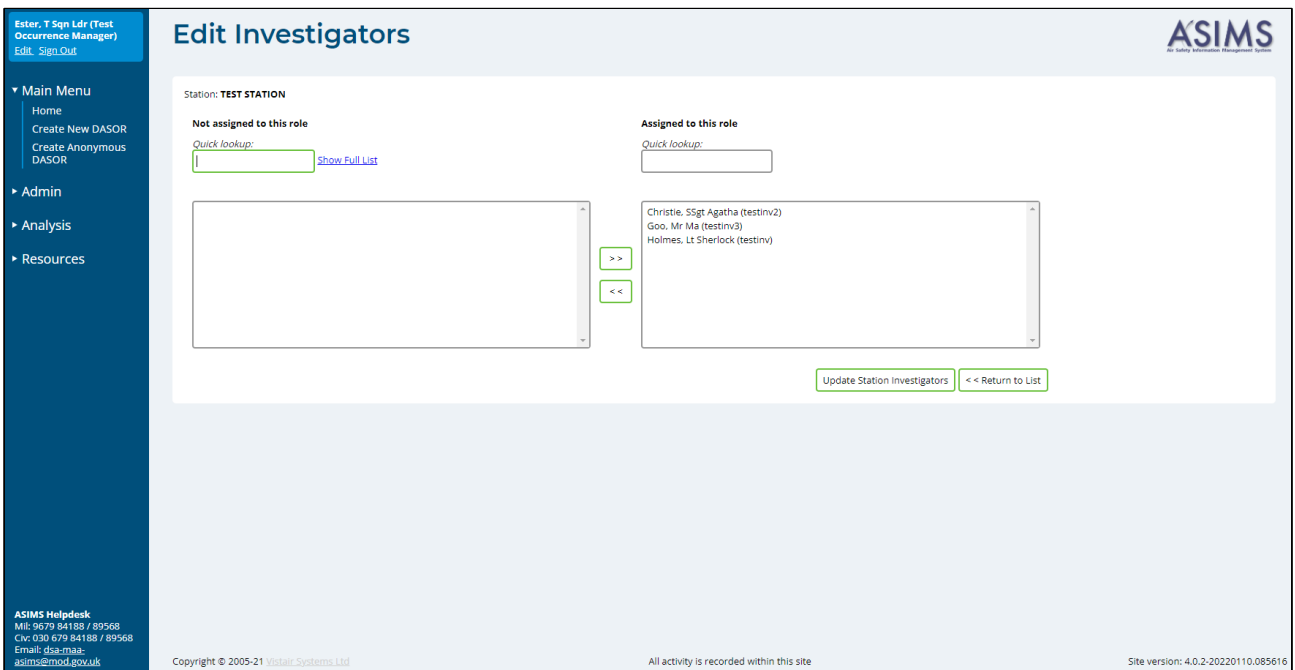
Ester, T Sqn Ldr (Test Occurrence Manager)
Edit Sign Out

▾ Main Menu
Home
Create New DASOR
Create Anonymous DASOR

▸ Admin

▸ Analysis

▸ Resources

ASIMS Helpdesk
Mil: 9679 84188 / 89568
Civ: 030 679 84188 / 89568
Email: dsa-maa-asims@mod.gov.uk

Edit Investigators

ASIMS
Air Safety Information Management System

Station: TEST STATION

Not assigned to this role
Quick lookup:
Show Full List

Assigned to this role
Quick lookup:

Christie, SSgt Agatha (testinv2)
Goo, Mr Ma (testinv3)
Holmes, Lt Sherlock (testinv)

> >
< <

Update Station Investigators
< < Return to List

Copyright © 2005-21 Vistair Systems Ltd

All activity is recorded within this site

Site version: 4.0.2-20220110.085616